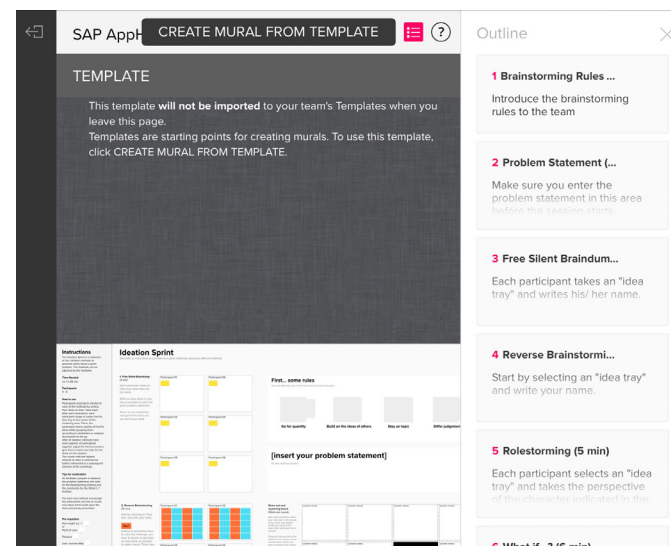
SAP AppH

CREATE MURAL FROM TEMPLATE

?

TEMPLATE

This template **will not be imported** to your team's Templates when you leave this page.
Templates are starting points for creating murals. To use this template, click CREATE MURAL FROM TEMPLATE.

Instructions

Ideation Sprint

First... some rules

[insert your problem statement]

Outline

1 Brainstorming Rules ...
Introduce the brainstorming rules to the team

2 Problem Statement (...
Make sure you enter the problem statement in this area before the session starts.

3 Free Silent Braindum...
Each participant takes an "idea tray" and writes his/ her name.

4 Reverse Brainstormi...
Start by selecting an "idea tray" and write your name.

5 Rolestorming (5 min)
Each participant selects an "idea tray" and takes the perspective of the character indicated in the

6 What if...? (5 min)